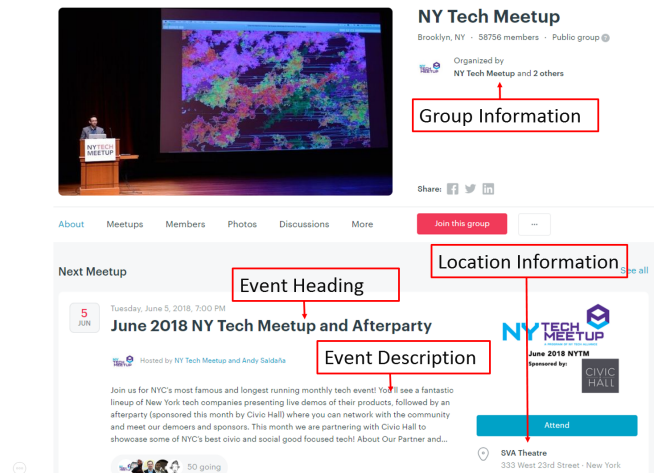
NY TECH MEETUP

NY Tech Meetup

Brooklyn, NY · 58756 members · Public group

Organized by
NY Tech Meetup and 2 others

Group Information

Share:

About Meetups Members Photos Discussions More

Join this group

...

Location Information

Next Meetup

See all

Event Heading

5
JUN

Tuesday, June 5, 2018, 7:00 PM

June 2018 NY Tech Meetup and Afterparty

Hosted by NY Tech Meetup and Andy Saldaña

Event Description

Join us for NYC's most famous and longest running monthly tech event! You'll see a fantastic lineup of New York tech companies presenting live demos of their products, followed by an afterparty (sponsored this month by Civic Hall) where you can network with the community and meet our demoers and sponsors. This month we are partnering with Civic Hall to showcase some of NYC's best civic and social good focused tech! About Our Partner and...

NY TECH MEETUP

A PROGRAM OF NY TECH ALLIANCE

June 2018 NYTM

Sponsored by:

CIVIC HALL

Attend

50 going

SVA Theatre
333 West 23rd Street · New York